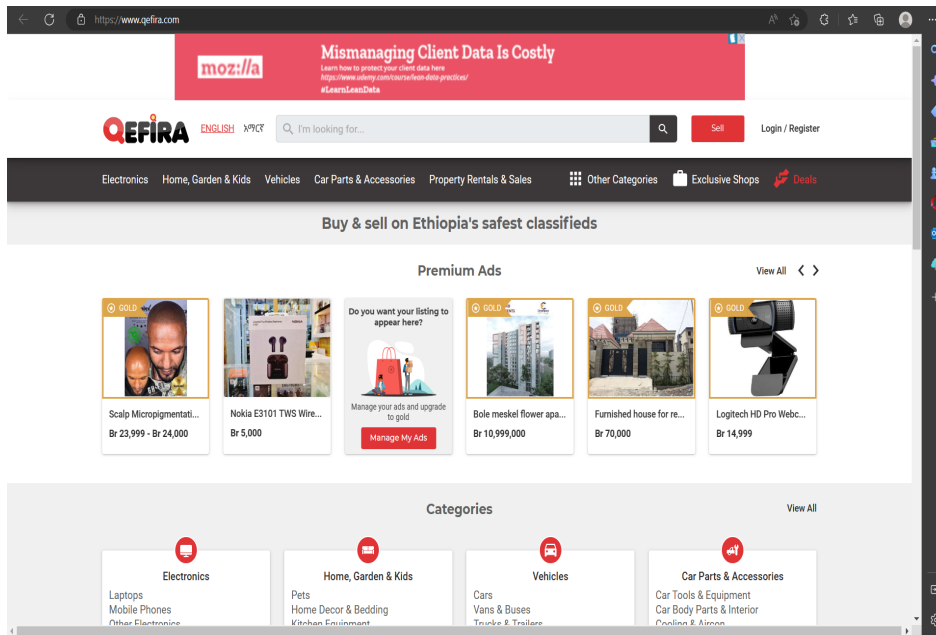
https://www.qefira.com

moz://a
Mismanaging Client Data Is Costly
Learn how to protect your client data here
https://www.udemy.com/course/lean-data-practices/
#LearnLeanData

QEFIRA ENGLISH አማርኛ I'm looking for... Sell Login / Register

Electronics Home, Garden & Kids Vehicles Car Parts & Accessories Property Rentals & Sales Other Categories Exclusive Shops Deals

Buy & sell on Ethiopia's safest classifieds

Premium Ads View All

GOLD
Scalp Micropigmentati...
Br 23,999 - Br 24,000

Nokia E3101 TWS Wire...
Br 5,000

Do you want your listing to appear here?
Manage your ads and upgrade to gold
Manage My Ads

GOLD
Bole meskel flower apa...
Br 10,999,000

GOLD
Furnished house for re...
Br 70,000

GOLD
Logitech HD Pro Webc...
Br 14,999

Categories View All

Electronics
Laptops
Mobile Phones
Other Electronics

Home, Garden & Kids
Pets
Home Decor & Bedding
Kitchen Equipment

Vehicles
Cars
Vans & Buses
Trucks & Trailers

Car Parts & Accessories
Car Tools & Equipment
Car Body Parts & Interior
Cooling & Aircon